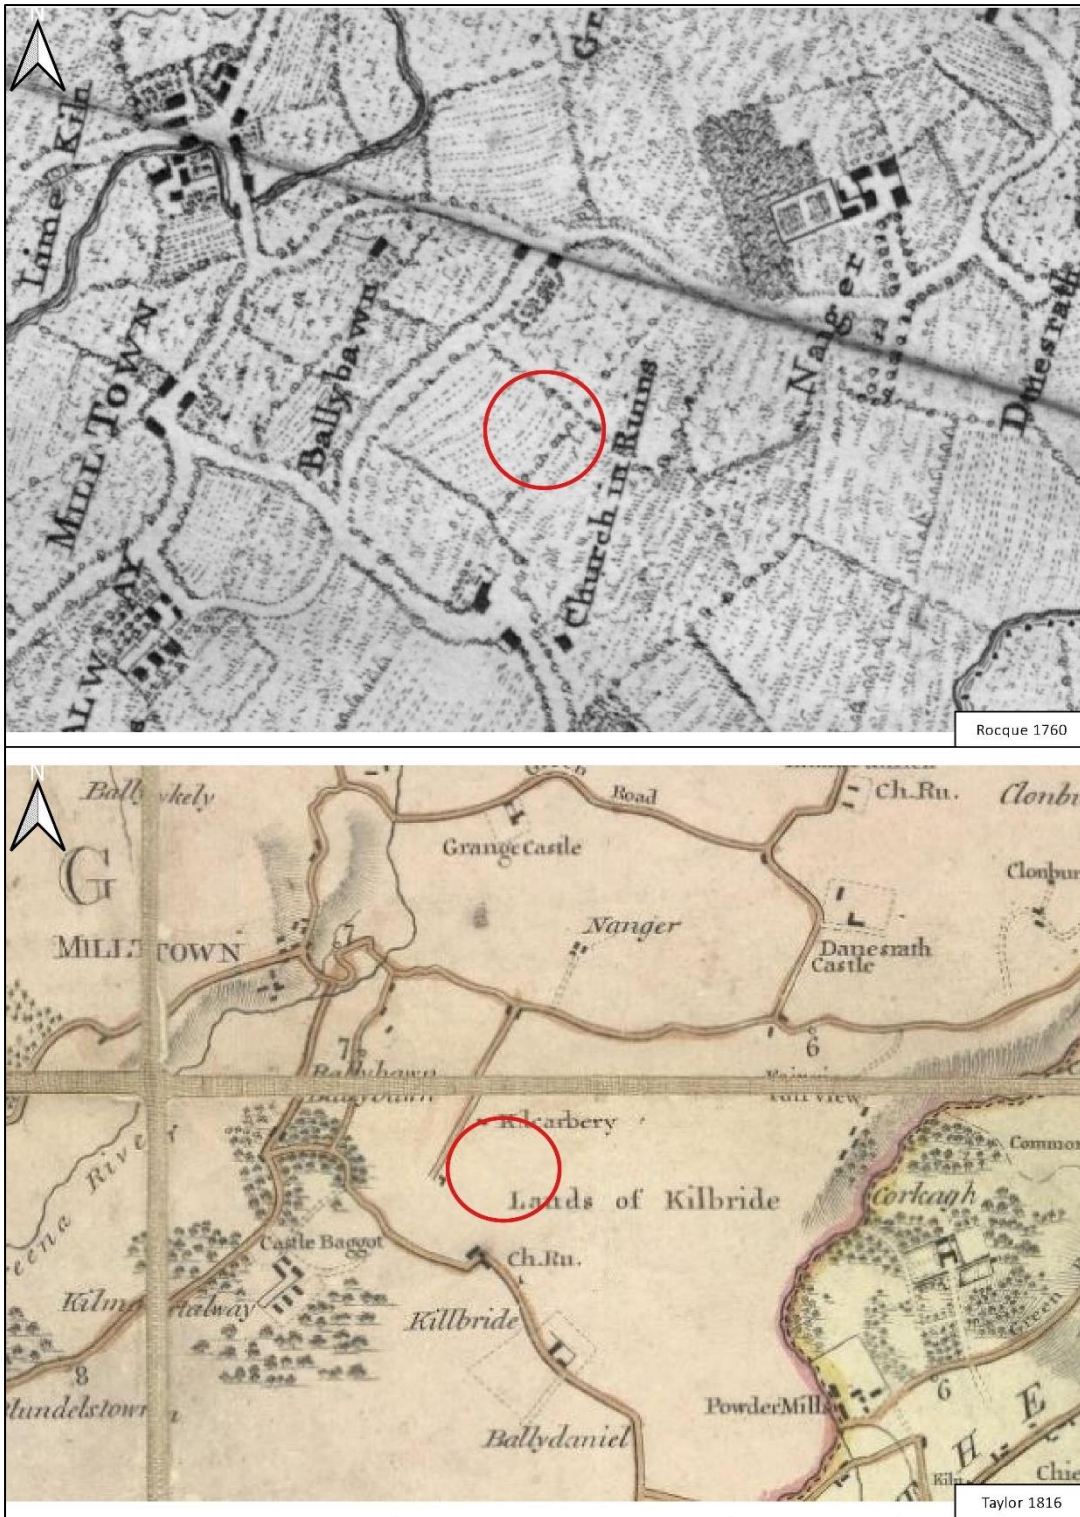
N

Lime Kiln

Gr

MILL TOWN

Ballybawn

Church in Ruins

Nanger

Danesrath

ALWAY

Rocque 1760

N

Ball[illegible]kely

Road

Ch.Ru.

Clonb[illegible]

Grange Castle

G

Clonbur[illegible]

Nanger

MILL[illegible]TOWN

Danesrath Castle

7

6

Ballybawn

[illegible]

Kilcarbery

River

Common

Lands of Kilbride

Corkagh

Castle Baggot

Ch.Ru.

Kilm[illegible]

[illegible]talway

Killbride

8

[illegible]undelstown

6

PowderMill

E

H

Ballydaniel

Kil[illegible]

Chi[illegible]

Taylor 1816